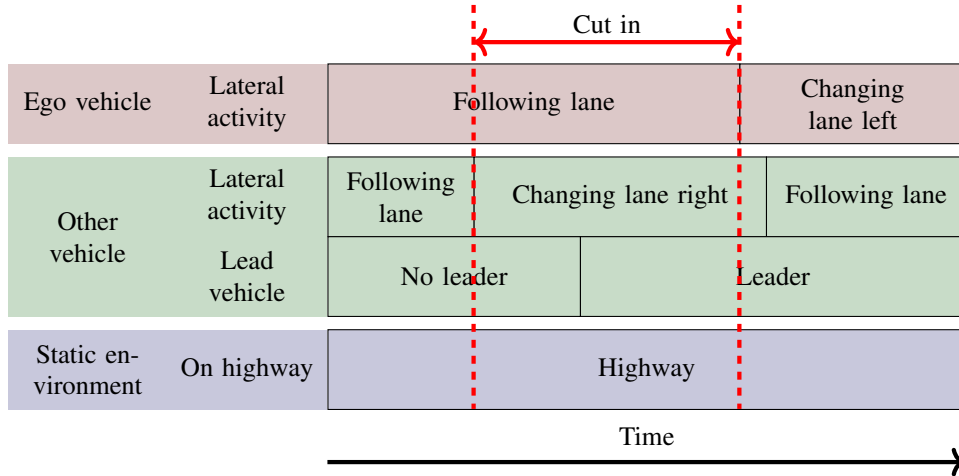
Cut in

Ego vehicle | Lateral activity | Following lane | Changing lane left

Other vehicle | Lateral activity | Following lane | Changing lane right | Following lane

Lead vehicle | No leader | Leader

Static environment | On highway | Highway

Time